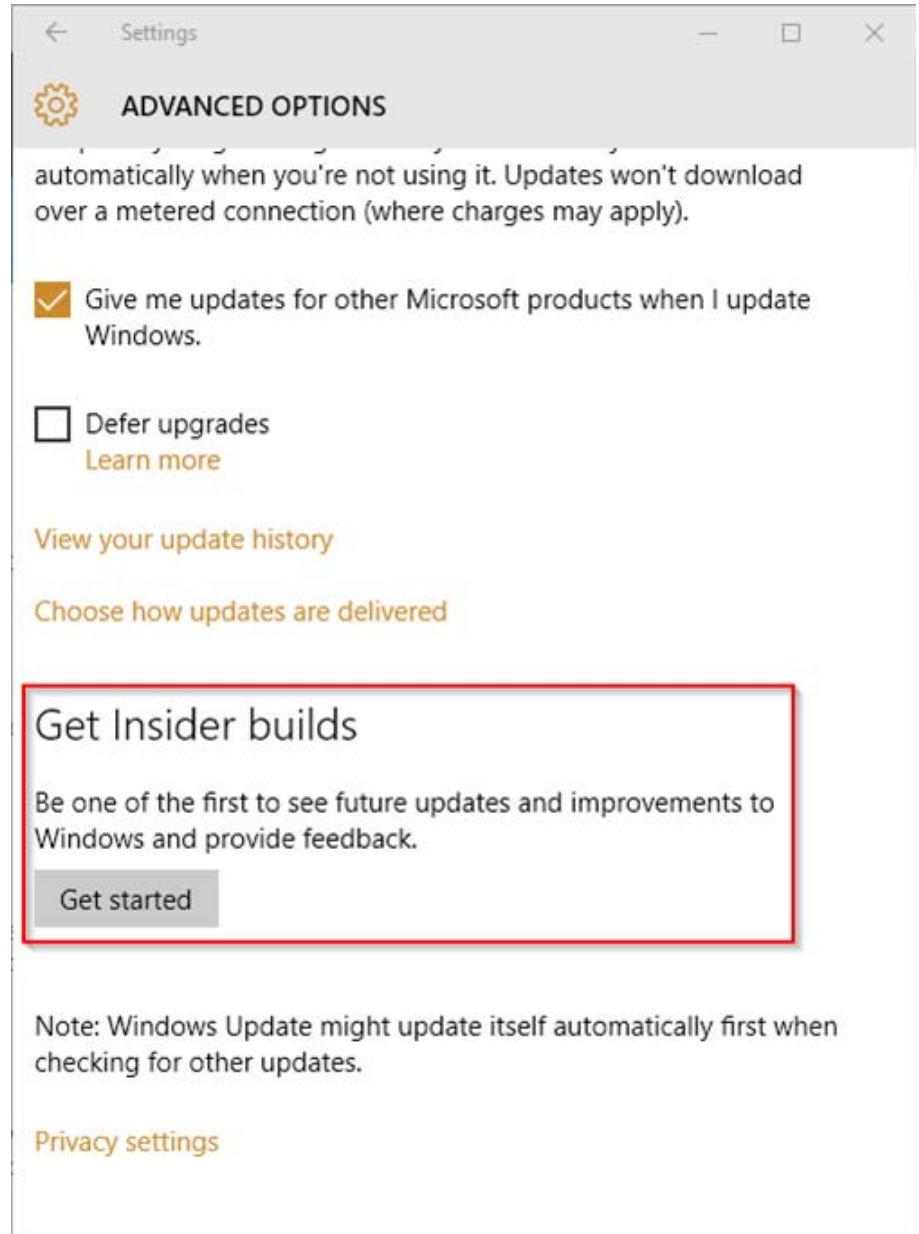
Settings

ADVANCED OPTIONS

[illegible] automatically when you're not using it. Updates won't download over a metered connection (where charges may apply).

Give me updates for other Microsoft products when I update Windows.

Defer upgrades
Learn more

View your update history

Choose how updates are delivered

Get Insider builds

Be one of the first to see future updates and improvements to Windows and provide feedback.

Get started

Note: Windows Update might update itself automatically first when checking for other updates.

Privacy settings